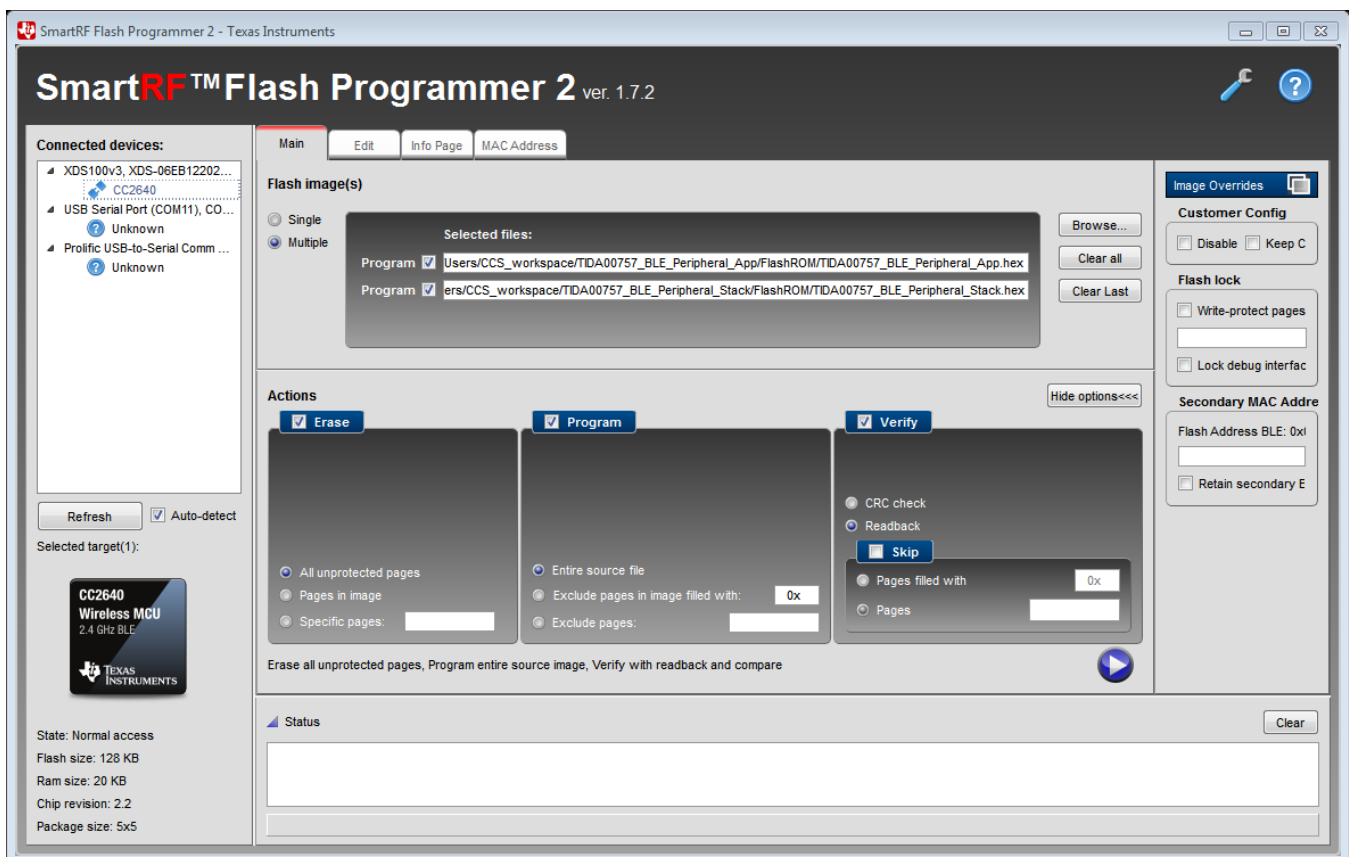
SmartRF Flash Programmer 2 - Texas Instruments

SmartRF™Flash Programmer 2 ver. 1.7.2

Connected devices:
XDS100v3, XDS-06EB12202...
CC2640
USB Serial Port (COM11), CO...
Unknown
Prolific USB-to-Serial Comm ...
Unknown

Refresh
Auto-detect
Selected target(1):

CC2640
Wireless MCU
2.4 GHz BLE
TEXAS INSTRUMENTS

State: Normal access
Flash size: 128 KB
Ram size: 20 KB
Chip revision: 2.2
Package size: 5x5

Main | Edit | Info Page | MAC Address

Flash image(s)
Single
Multiple
Selected files:
Program Users/CCS_workspace/TIDA00757_BLE_Peripheral_App/FlashROM/TIDA00757_BLE_Peripheral_App.hex
Program ers/CCS_workspace/TIDA00757_BLE_Peripheral_Stack/FlashROM/TIDA00757_BLE_Peripheral_Stack.hex
Browse...
Clear all
Clear Last

Actions
Hide options<<<
Erase
All unprotected pages
Pages in image
Specific pages:
Program
Entire source file
Exclude pages in image filled with: 0x
Exclude pages:
Verify
CRC check
Readback
Skip
Pages filled with 0x
Pages

Erase all unprotected pages, Program entire source image, Verify with readback and compare

Image Overrides
Customer Config
Disable
Keep C
Flash lock
Write-protect pages
Lock debug interfac
Secondary MAC Addre
Flash Address BLE: 0x
Retain secondary E

Status
Clear